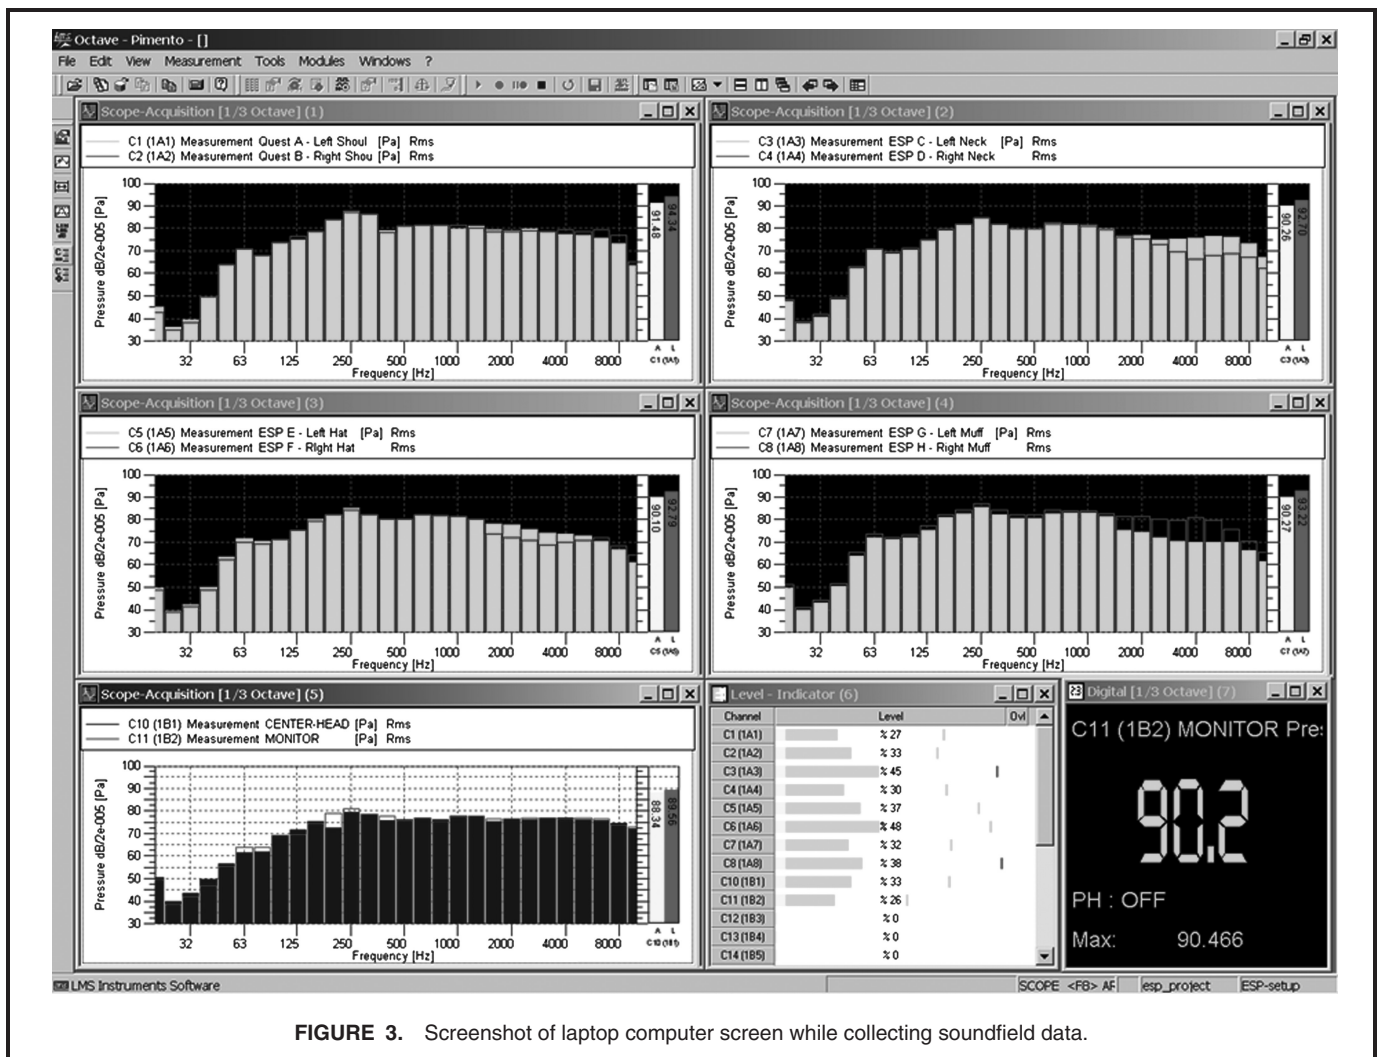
Octave - Pimento - []

File Edit View Measurement Tools Modules Windows ?

Scope-Acquisition [1/3 Octave] (1)

C1 (1A1) Measurement Quest A - Left Shoul [Pa] Rms
C2 (1A2) Measurement Quest B - Right Shou [Pa] Rms

Pressure dB/2e-005 [Pa]
100 90 80 70 60 50 40 30
32 63 125 250 500 1000 2000 4000 8000
Frequency [Hz]
91.48 94.04
A L
C1 (1A1)

Scope-Acquisition [1/3 Octave] (2)

C3 (1A3) Measurement ESP C - Left Neck [Pa] Rms
C4 (1A4) Measurement ESP D - Right Neck Rms

Pressure dB/2e-005 [Pa]
100 90 80 70 60 50 40 30
32 63 125 250 500 1000 2000 4000 8000
Frequency [Hz]
90.26 92.70
A L
C3 (1A3)

Scope-Acquisition [1/3 Octave] (3)

C5 (1A5) Measurement ESP E - Left Hat [Pa] Rms
C6 (1A6) Measurement ESP F - Right Hat Rms

Pressure dB/2e-005 [Pa]
100 90 80 70 60 50 40 30
32 63 125 250 500 1000 2000 4000 8000
Frequency [Hz]
90.10 92.79
A L
C5 (1A5)

Scope-Acquisition [1/3 Octave] (4)

C7 (1A7) Measurement ESP G - Left Muff [Pa] Rms
C8 (1A8) Measurement ESP H - Right Muff Rms

Pressure dB/2e-005 [Pa]
100 90 80 70 60 50 40 30
32 63 125 250 500 1000 2000 4000 8000
Frequency [Hz]
90.27 93.22
A L
C7 (1A7)

Scope-Acquisition [1/3 Octave] (5)

C10 (1B1) Measurement CENTER-HEAD [Pa] Rms
C11 (1B2) Measurement MONITOR [Pa] Rms

Pressure dB/2e-005 [Pa]
100 90 80 70 60 50 40 30
32 63 125 250 500 1000 2000 4000 8000
Frequency [Hz]
88.34 89.56
A L
C10 (1B1)

Level - Indicator (6)

| Channel | Level | Ovl |
|---|---|---|
| C1 (1A1) | % 27 | |
| C2 (1A2) | % 33 | |
| C3 (1A3) | % 45 | |
| C4 (1A4) | % 30 | |
| C5 (1A5) | % 37 | |
| C6 (1A6) | % 48 | |
| C7 (1A7) | % 32 | |
| C8 (1A8) | % 38 | |
| C10 (1B1) | % 33 | |
| C11 (1B2) | % 26 | |
| C12 (1B3) | % 0 | |
| C13 (1B4) | % 0 | |
| C14 (1B5) | % 0 | |

Digital [1/3 Octave] (7)

C11 (1B2) MONITOR Pre:

90.2

PH : OFF

Max: 90.466

LMS Instruments Software SCOPE <F8> AF esp_project ESP-setup

FIGURE 3. Screenshot of laptop computer screen while collecting soundfield data.